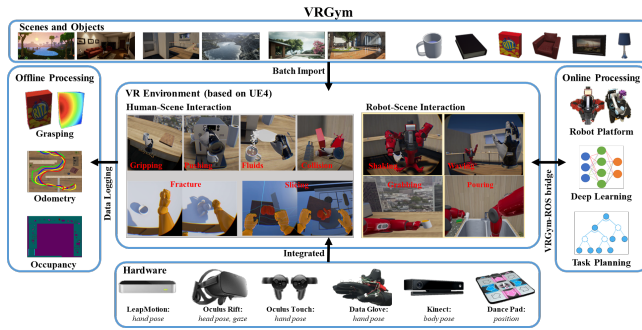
VRGym

Scenes and Objects

Batch Import

Offline Processing

Grasping

Odometry

Occupancy

Data Logging

VR Environment (based on UE4)

Human-Scene Interaction

Gripping

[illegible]

Fluids

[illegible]

Fracture

Slice

Robot-Scene Interaction

Shaking

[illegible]

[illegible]

Pouring

Integrated

VRGym-ROS bridge

Online Processing

Robot Platform

Deep Learning

Task Planning

Hardware

LeapMotion: hand pose

Oculus Rift: head pose, gaze

Oculus Touch: hand pose

Data Glove: hand pose

Kinect: body pose

Dance Pad: position